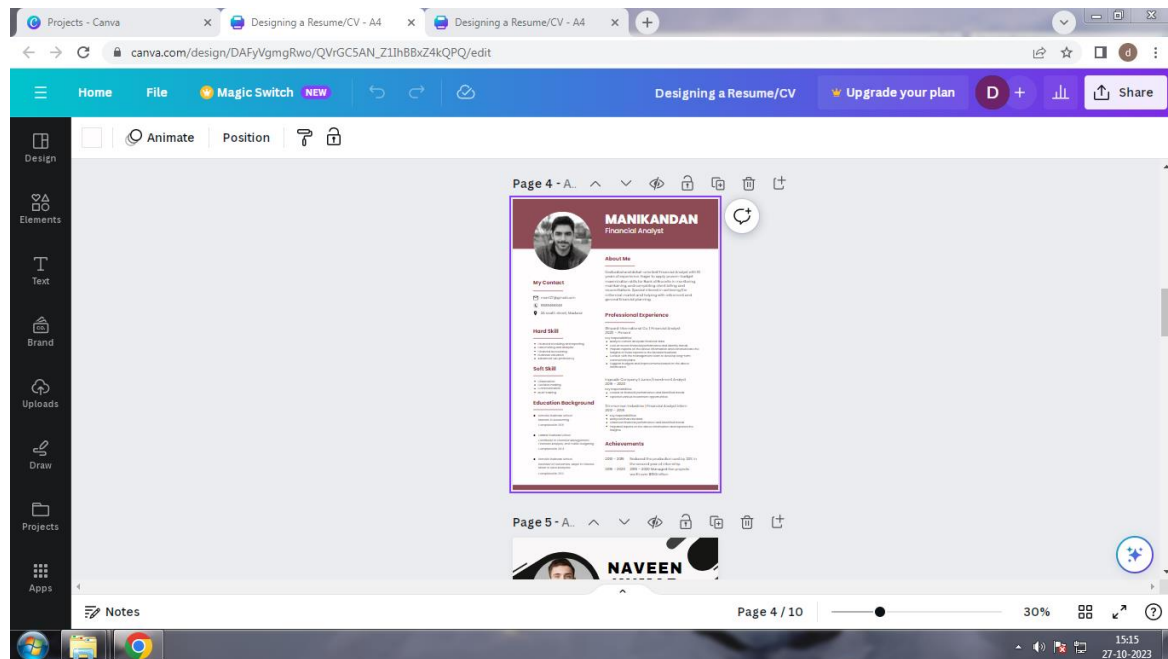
Projects - Canva
Designing a Resume/CV - A4
Designing a Resume/CV - A4
canva.com/design/DAFyVgmgRwo/QVrGC5AN_Z1IhBBxZ4kQPQ/edit
Home File Magic Switch NEW
Designing a Resume/CV
Upgrade your plan
D
Share
Design
Elements
Text
Brand
Uploads
Draw
Projects
Apps
Animate Position
Page 4 - A.
MANIKANDAN
Financial Analyst
About Me
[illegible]
My Contact
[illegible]
Professional Experience
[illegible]
Hard Skill
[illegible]
Soft Skill
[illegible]
Education Background
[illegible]
Achievements
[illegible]
Page 5 - A.
NAVEEN
Notes
Page 4 / 10
30%
15:15
27-10-2023